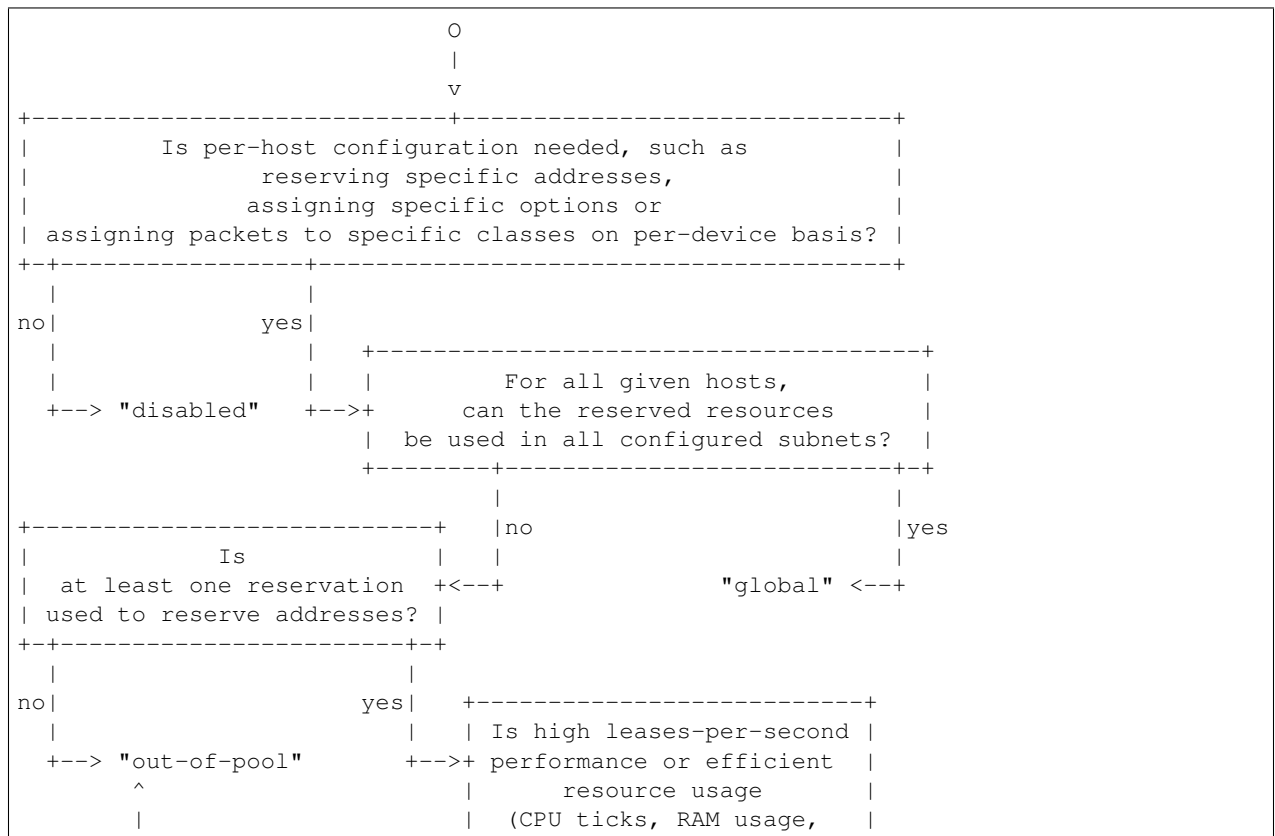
Is per-host configuration needed, such as reserving specific addresses, assigning specific options or assigning packets to specific classes on per-device basis?

no

yes

"disabled"

For all given hosts, can the reserved resources be used in all configured subnets?

no

yes

Is at least one reservation used to reserve addresses?

"global"

no

yes

"out-of-pool"

Is high leases-per-second performance or efficient resource usage (CPU ticks, RAM usage,